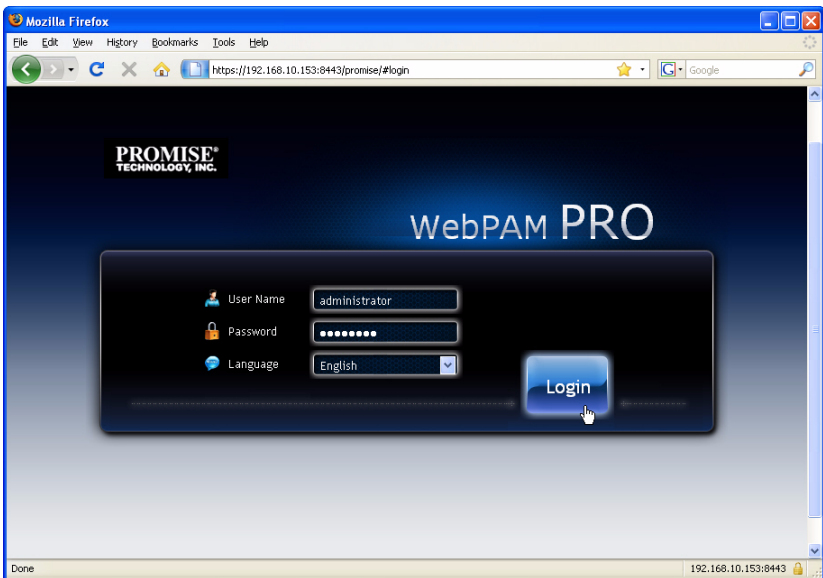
Mozilla Firefox

File Edit View History Bookmarks Tools Help

https://192.168.10.153:8443/promise/#login

Google

PROMISE®
TECHNOLOGY, INC.

WebPAM PRO

User Name administrator

Password ••••••••

Language English

Login

Done

192.168.10.153:8443